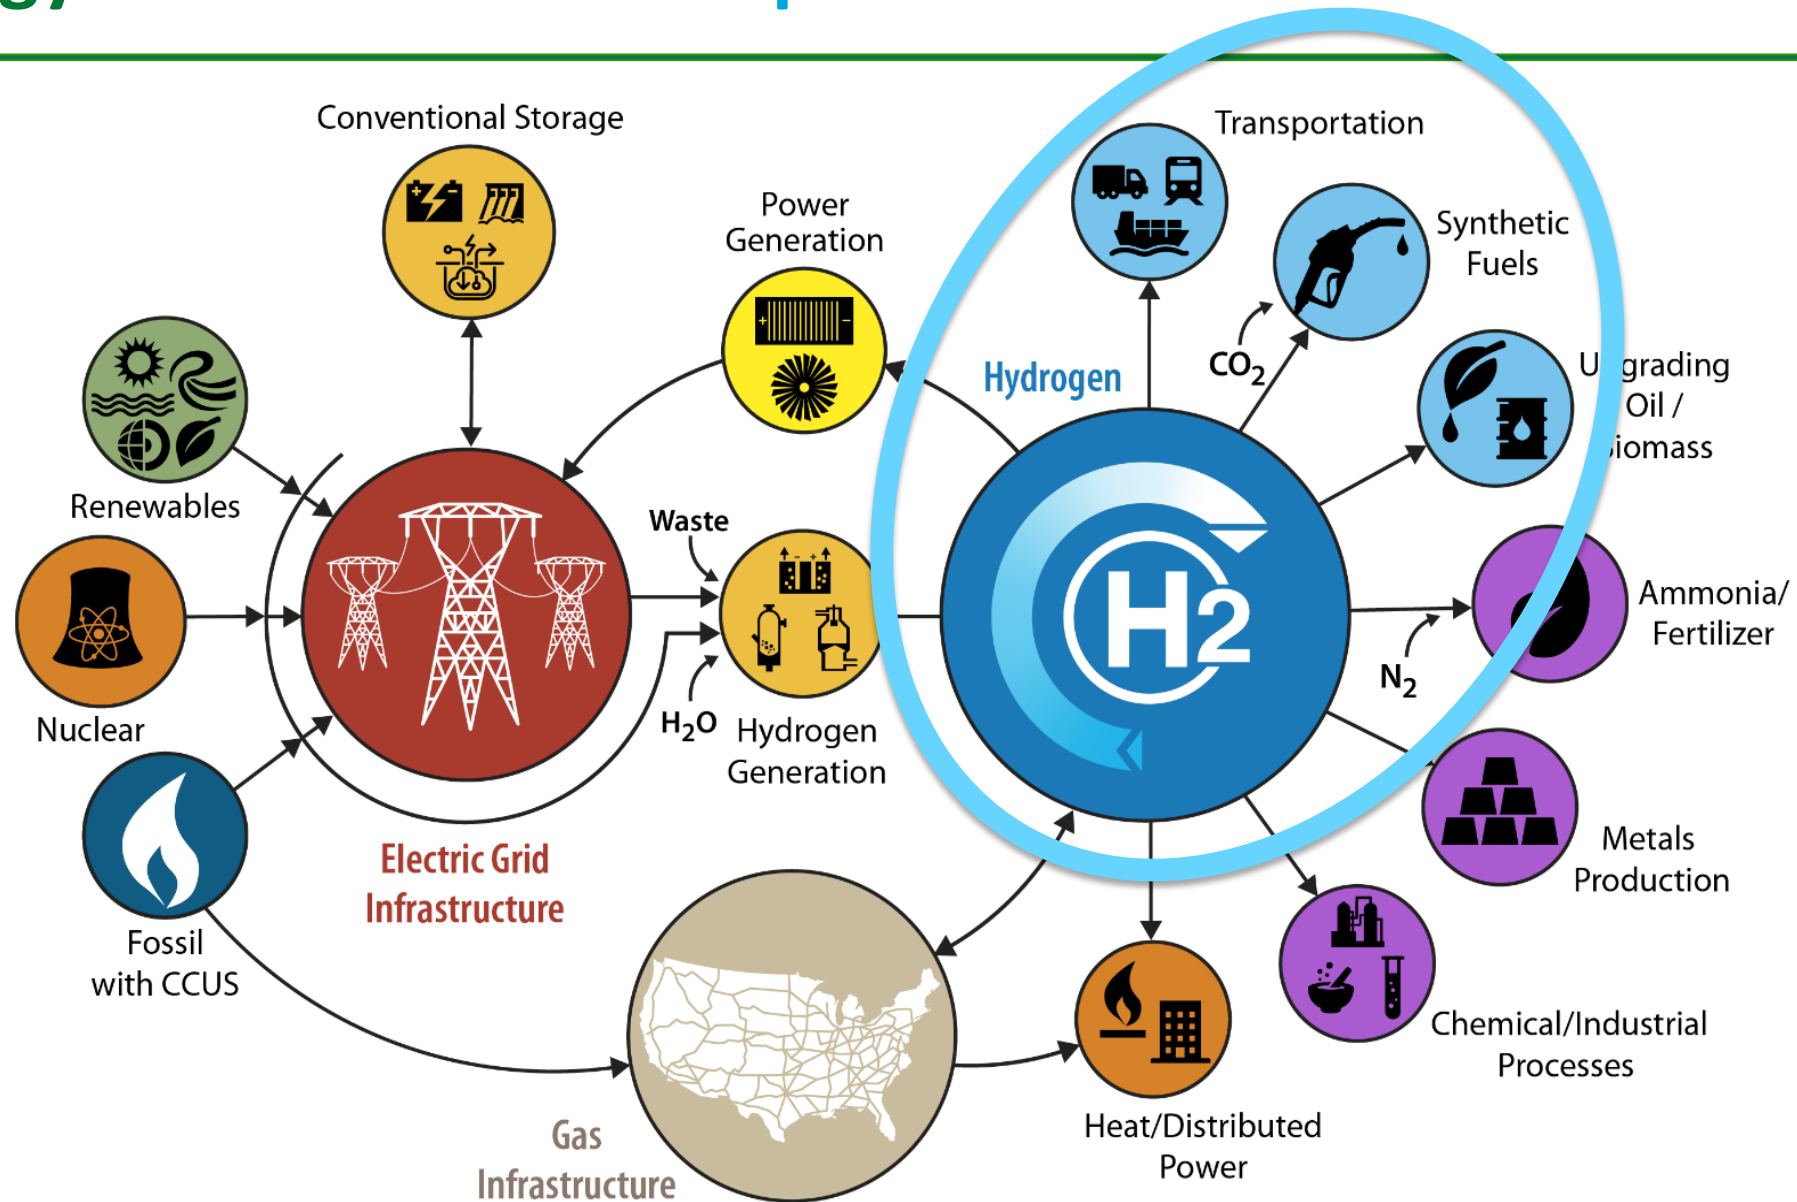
Conventional Storage

Power Generation

Transportation

Synthetic Fuels

Renewables

Hydrogen

$CO_2$

U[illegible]grading Oil / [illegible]iomass

Waste

H2

Ammonia/ Fertilizer

Nuclear

$H_2O$

Hydrogen Generation

$N_2$

Metals Production

Electric Grid Infrastructure

Fossil with CCUS

Chemical/Industrial Processes

Heat/Distributed Power

Gas Infrastructure